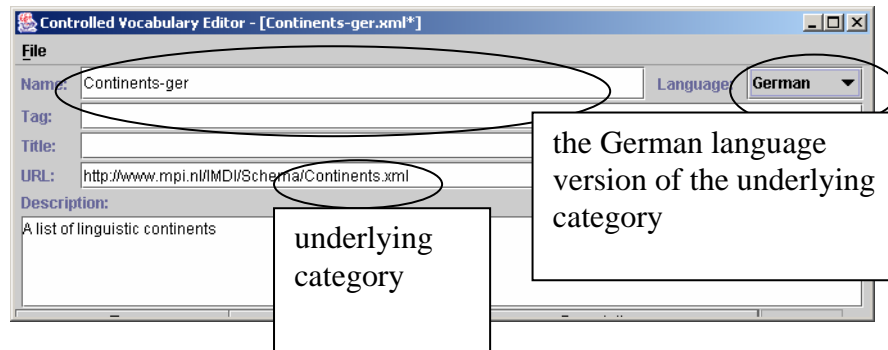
Controlled Vocabulary Editor - [Continents-ger.xml*]

File

Name: Continents-ger

Language: German

Tag:

Title:

URL: http://www.mpi.nl/IMDI/Schema/Continents.xml

Description:

A list of linguistic continents

the German language version of the underlying category

underlying category